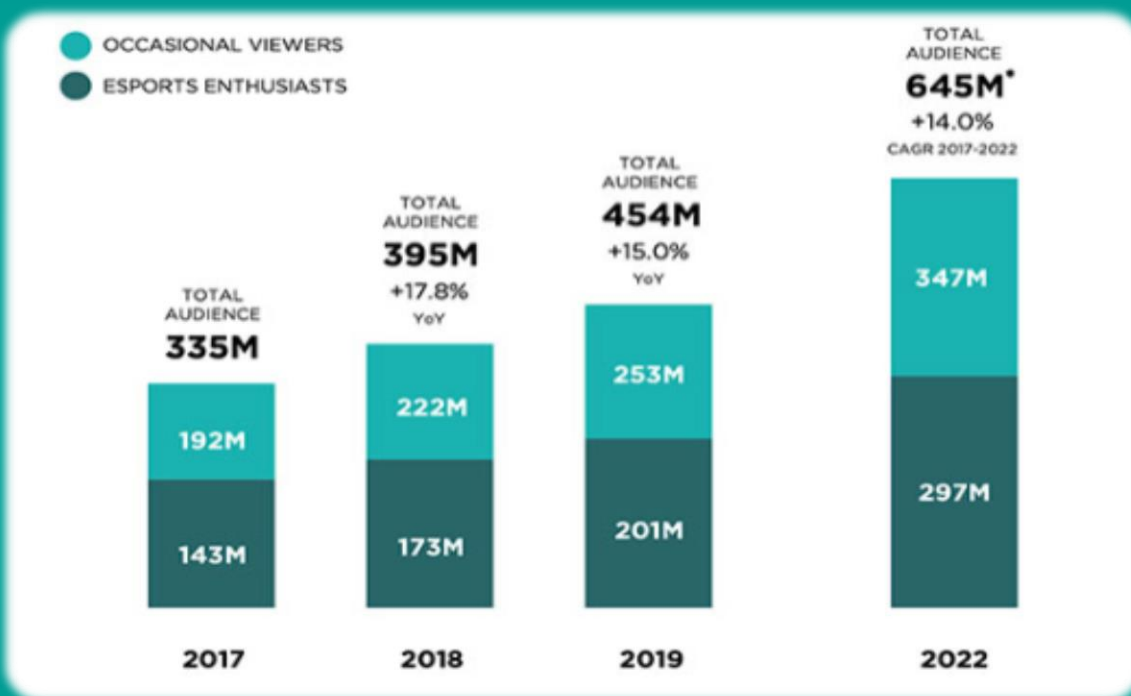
OCCASIONAL VIEWERS
ESPORTS ENTHUSIASTS

TOTAL AUDIENCE
335M

192M
143M

TOTAL AUDIENCE
395M
+17.8%
YoY

222M
173M

TOTAL AUDIENCE
454M
+15.0%
YoY

253M
201M

TOTAL AUDIENCE
645M*
+14.0%
CAGR 2017-2022

347M
297M

2017
2018
2019
2022